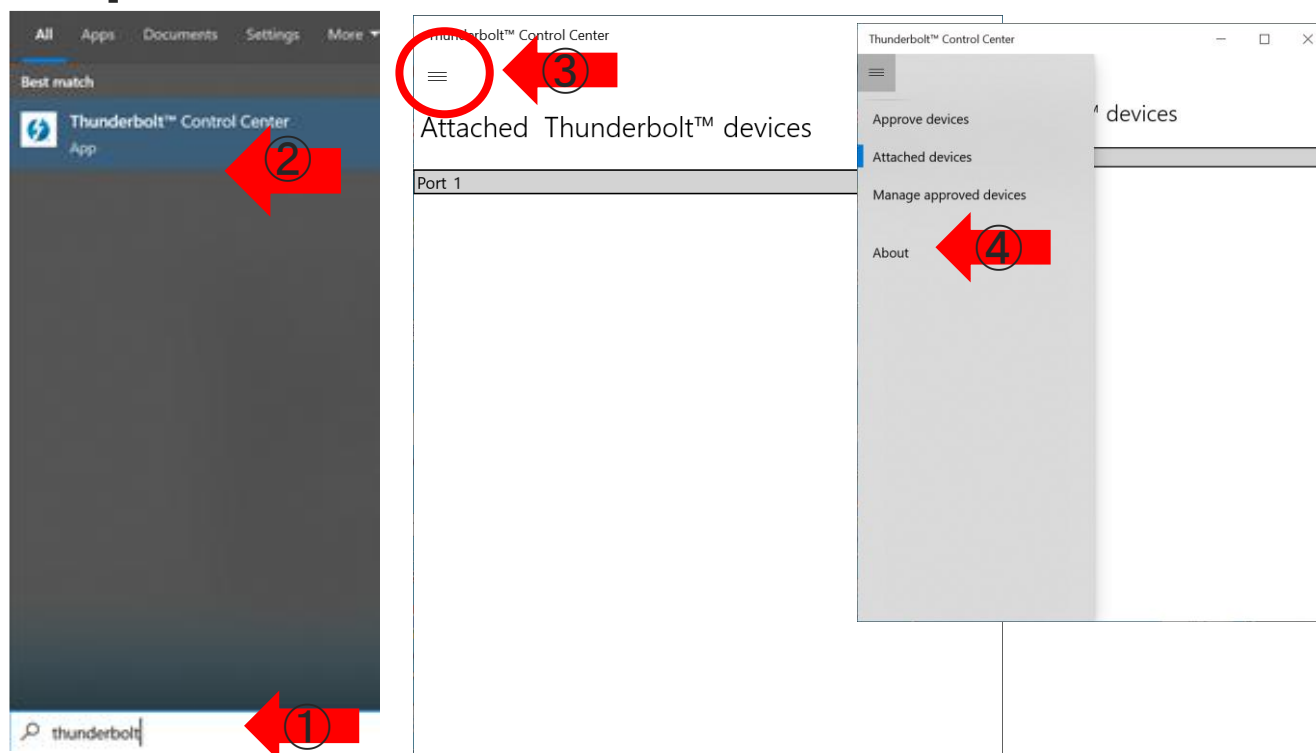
All Apps Documents Settings More

Best match

Thunderbolt™ Control Center
App

②

thunderbolt

①

Thunderbolt™ Control Center

③

Attached Thunderbolt™ devices

Port 1

Thunderbolt™ Control Center

™ devices

Approve devices

Attached devices

Manage approved devices

About

④